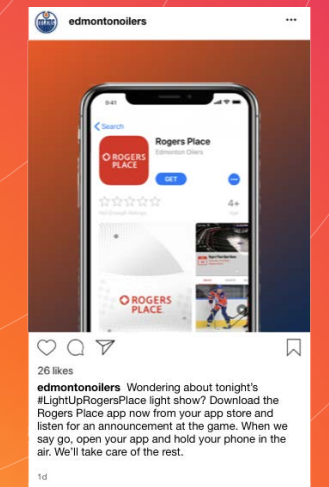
edmontonoilers

9:41

Search

ROGERS PLACE

Rogers Place

Edmonton Oilers

GET

4+

Not Enough Ratings

Age

ROGERS PLACE

26 likes

edmontonoilers Wondering about tonight's #LightUpRogersPlace light show? Download the Rogers Place app now from your app store and listen for an announcement at the game. When we say go, open your app and hold your phone in the air. We'll take care of the rest.

1d